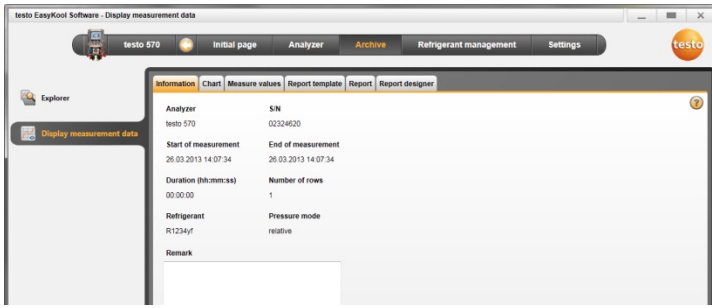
testo EasyKool Software - Display measurement data

testo 570

Initial page

Analyzer

Archive

Refrigerant management

Settings

testo

Explorer

Display measurement data

Information

Chart

Measure values

Report template

Report

Report designer

?

Analyzer
testo 570

S/N
02324620

Start of measurement
26.03.2013 14:07:34

End of measurement
26.03.2013 14:07:34

Duration (hh:mm:ss)
00:00:00

Number of rows
1

Refrigerant
R1234yf

Pressure mode
relative

Remark